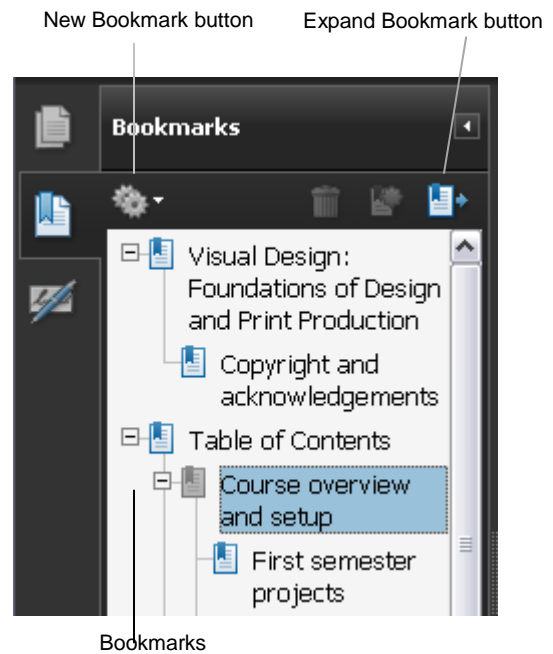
New Bookmark button

Expand Bookmark button

Bookmarks

Visual Design: Foundations of Design and Print Production

Copyright and acknowledgements

Table of Contents

Course overview and setup

First semester projects

Bookmarks